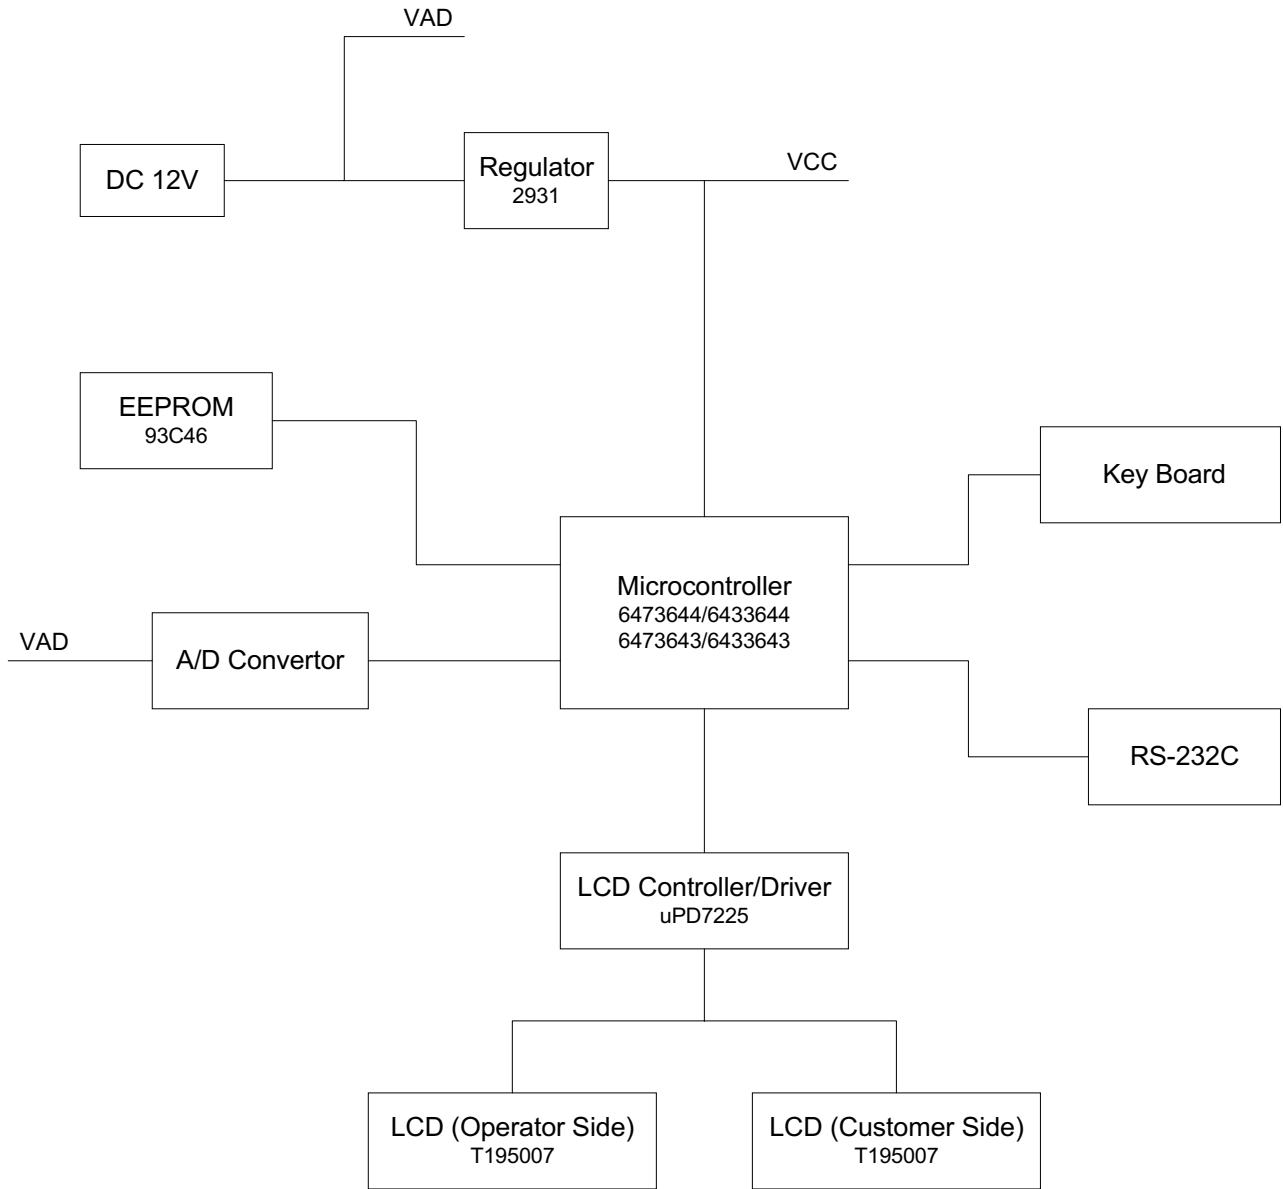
VAD

DC 12V

Regulator
2931

VCC

EEPROM
93C46

Key Board

Microcontroller
6473644/6433644
6473643/6433643

VAD

A/D Convertor

RS-232C

LCD Controller/Driver
uPD7225

LCD (Operator Side)
T195007

LCD (Customer Side)
T195007